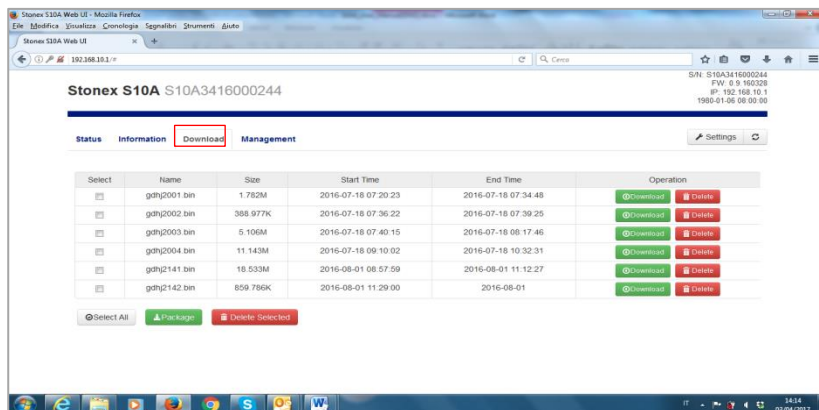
Stonex S10A Web UI - Mozilla Firefox
File Modifica Visualizza Cronologia Segnalibri Strumenti Aiuto
Stonex S10A Web UI × +
192.168.10.1/#
Cerca

Stonex S10A S10A3416000244

S/N: S10A3416000244
FW: 0.9.160328
IP: 192.168.10.1
1980-01-06 08:00:00

Status Information Download Management
Settings

| Select | Name | Size | Start Time | End Time | Operation |
|---|---|---|---|---|---|
| | gdhj2001.bin | 1.782M | 2016-07-18 07:20:23 | 2016-07-18 07:34:48 | Download Delete |
| | gdhj2002.bin | 388.977K | 2016-07-18 07:36:22 | 2016-07-18 07:39:25 | Download Delete |
| | gdhj2003.bin | 5.106M | 2016-07-18 07:40:15 | 2016-07-18 08:17:46 | Download Delete |
| | gdhj2004.bin | 11.143M | 2016-07-18 09:10:02 | 2016-07-18 10:32:31 | Download Delete |
| | gdhj2141.bin | 18.533M | 2016-08-01 08:57:59 | 2016-08-01 11:12:27 | Download Delete |
| | gdhj2142.bin | 859.786K | 2016-08-01 11:29:00 | 2016-08-01 | Download Delete |

Select All Package Delete Selected

IT 14:14 02/04/2017